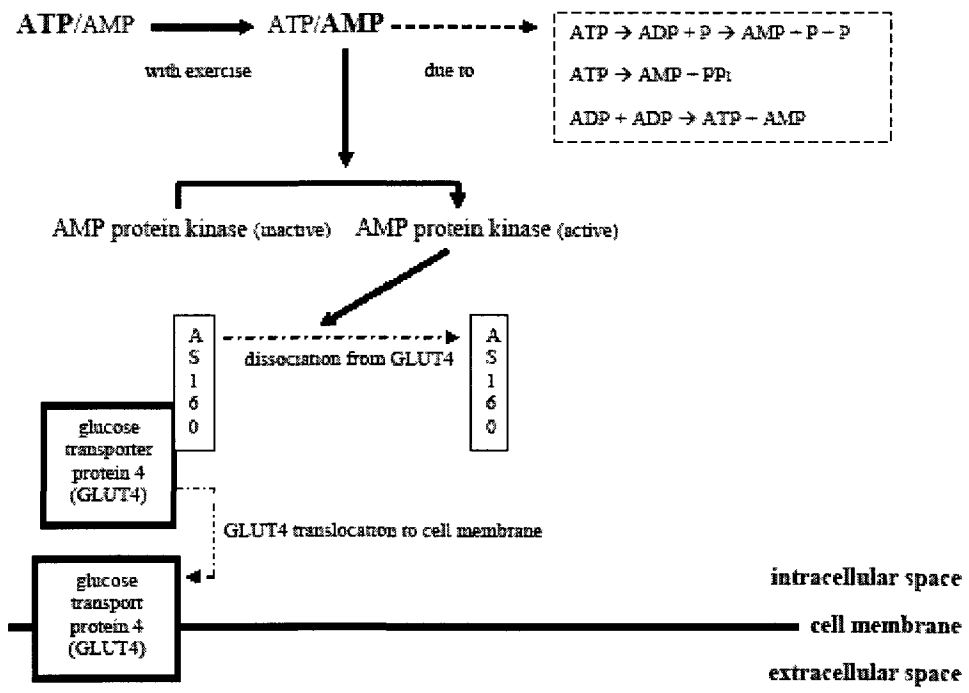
ATP/AMP

with exercise

ATP/AMP

due to

ATP → ADP + P → AMP + P + P

ATP → AMP + PPi

ADP + ADP → ATP + AMP

AMP protein kinase (inactive)

AMP protein kinase (active)

A S 1 6 0

dissociation from GLUT4

A S 1 6 0

glucose transporter protein 4 (GLUT4)

GLUT4 translocation to cell membrane

glucose transport protein 4 (GLUT4)

intracellular space

cell membrane

extracellular space